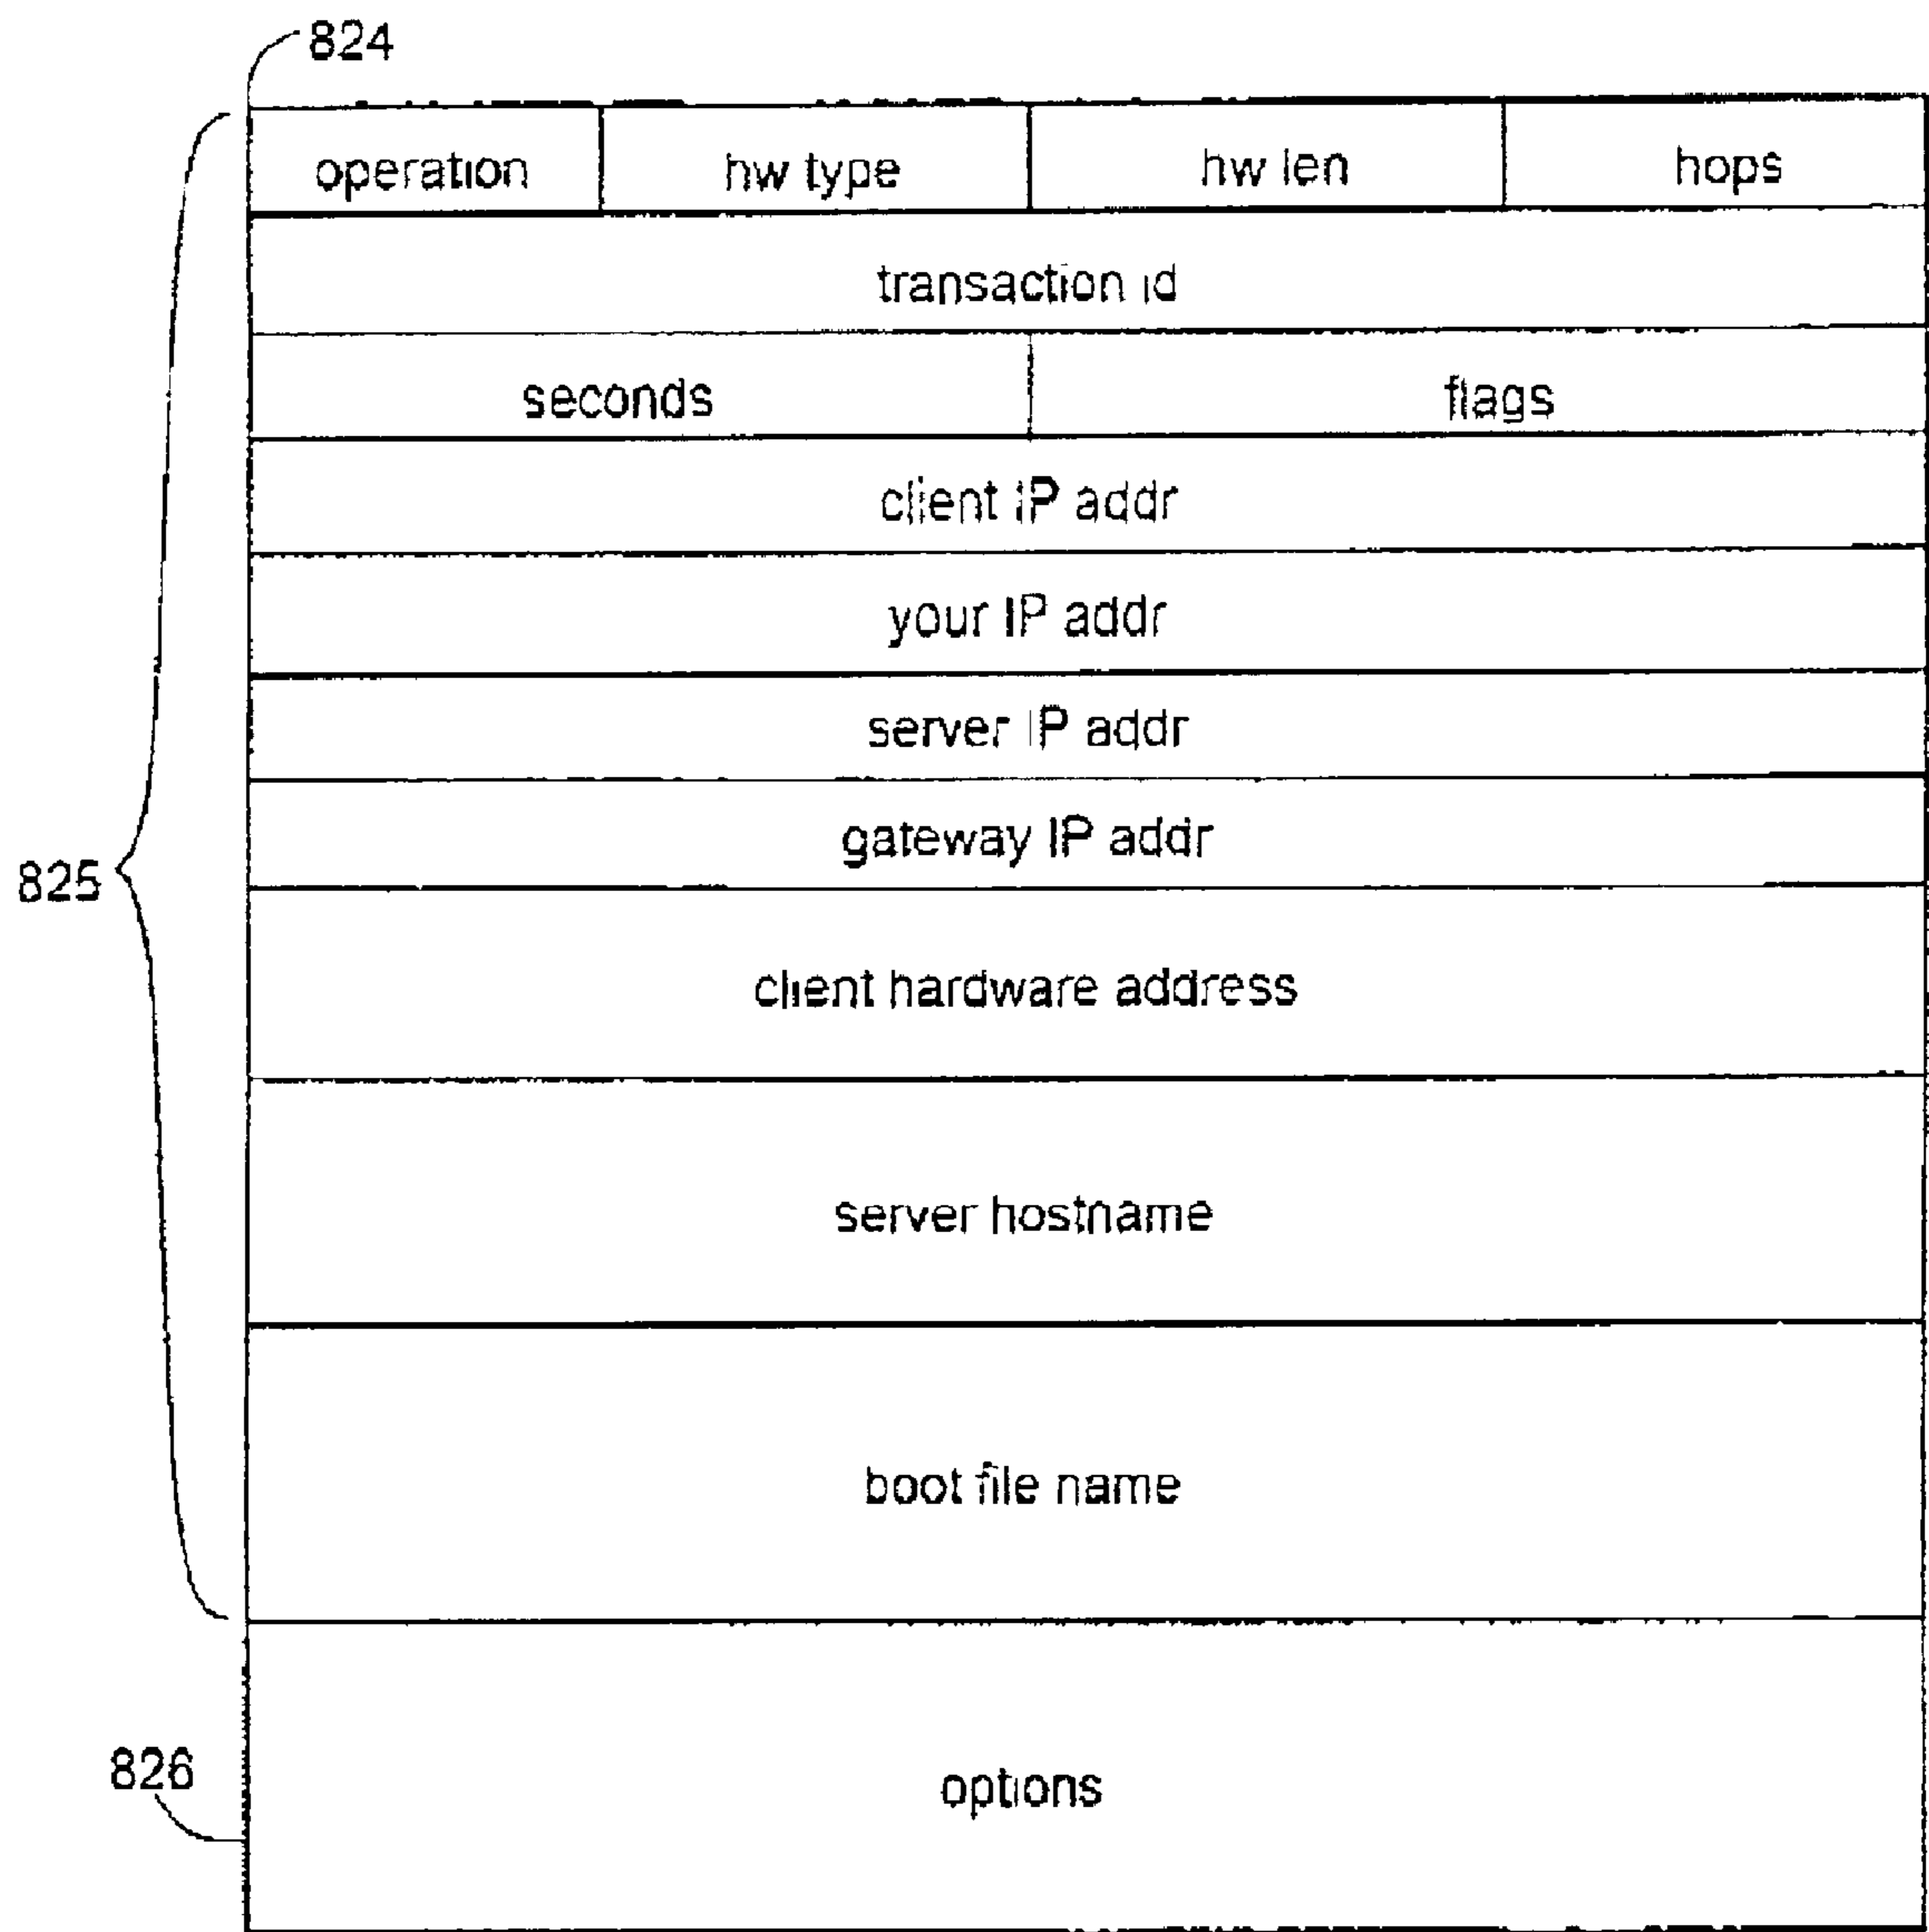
824

| operation | hw type | hw len | hops |
|---|---|---|---|
| transaction id | | | |
| seconds | | flags | |
| client IP addr | | | |
| your IP addr | | | |
| server IP addr | | | |
| gateway IP addr | | | |
| client hardware address | | | |
| server hostname | | | |
| boot file name | | | |
| options | | | |

825

826